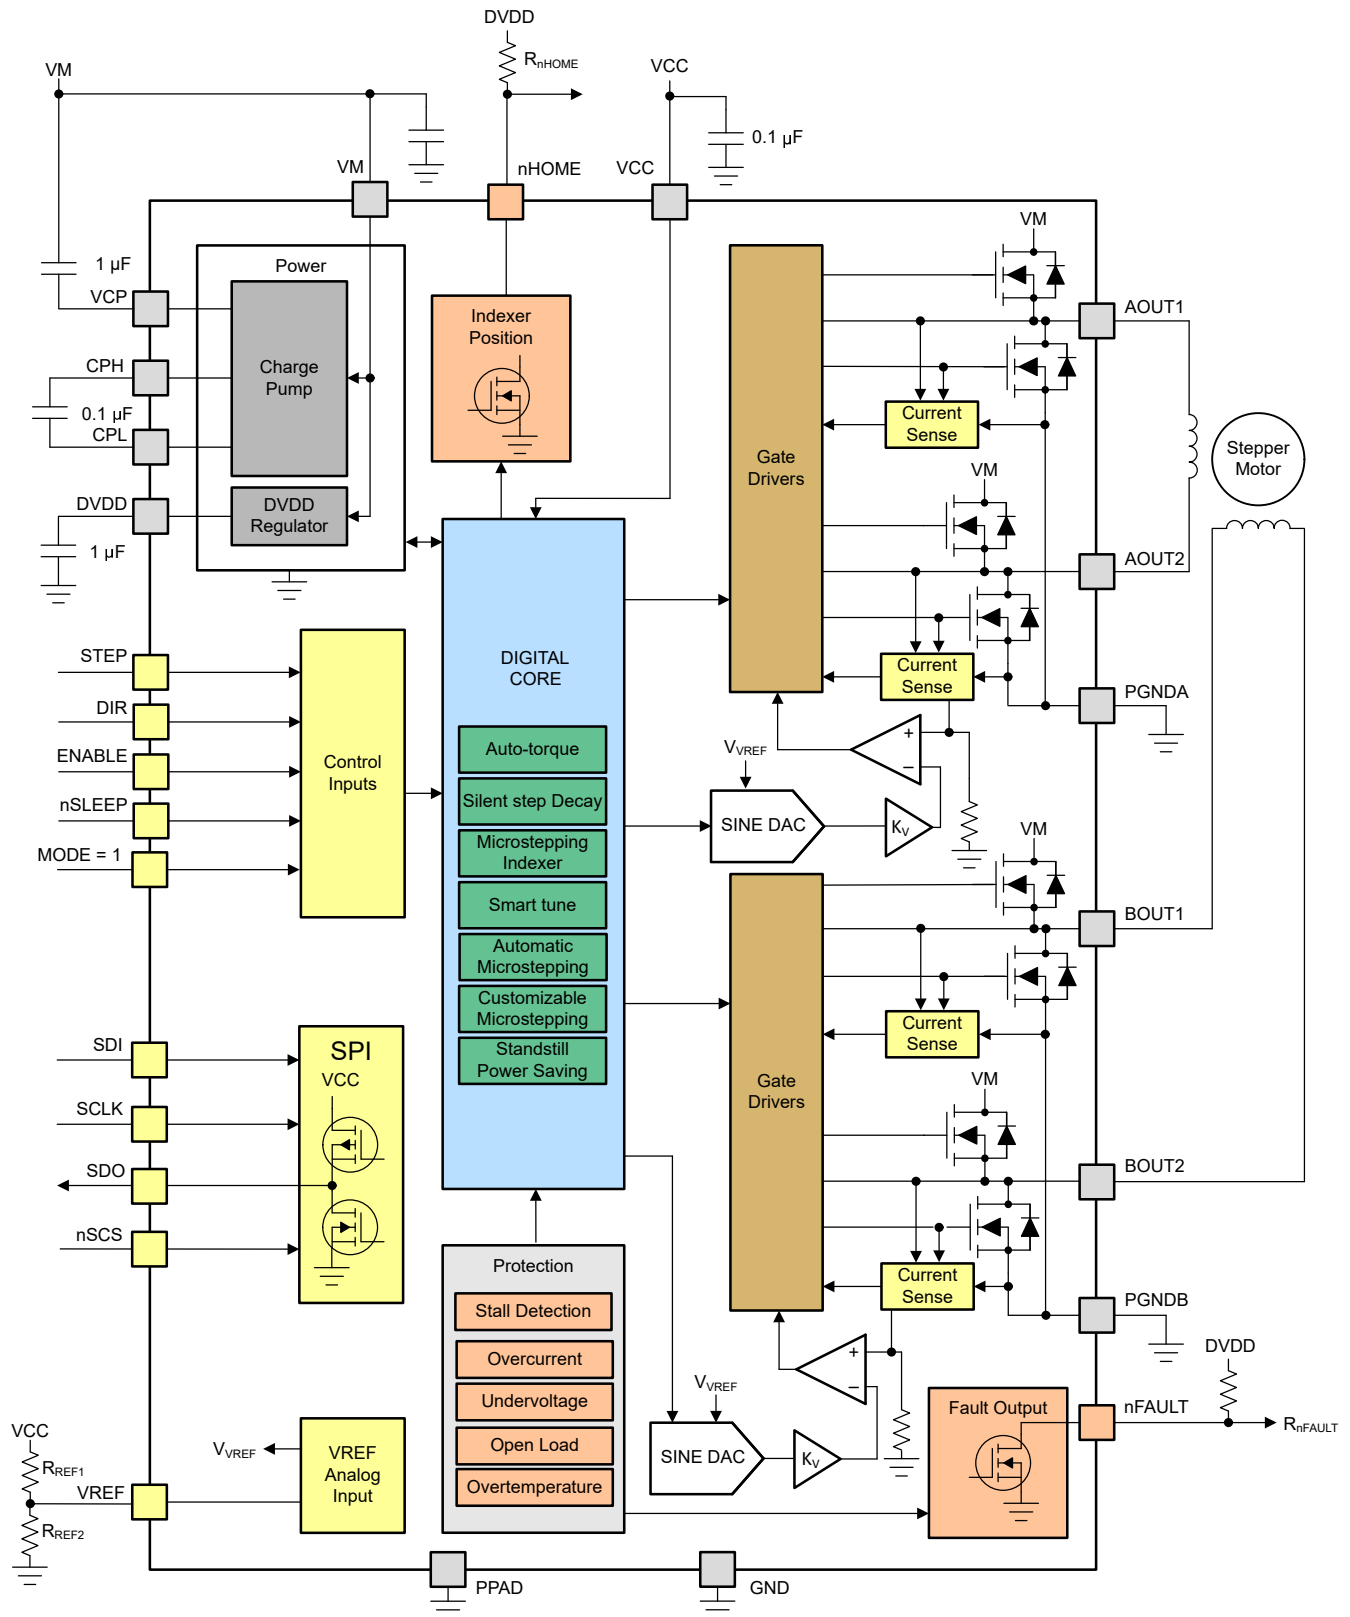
DVDD
$R_{nHOME}$
VM
VCC
0.1 µF
VM
nHOME
VCC
1 µF
VCP
Power
Charge Pump
CPH
0.1 µF
CPL
DVDD
DVDD Regulator
1 µF
Indexer Position
Gate Drivers
VM
AOUT1
Current Sense
VM
AOUT2
Stepper Motor
Current Sense
PGNDA
DIGITAL CORE
STEP
DIR
ENABLE
nSLEEP
MODE = 1
Control Inputs
Auto-torque
Silent step Decay
Microstepping Indexer
Smart tune
Automatic Microstepping
Customizable Microstepping
Standstill Power Saving
$V_{VREF}$
SINE DAC
$K_V$
VM
BOUT1
Gate Drivers
Current Sense
VM
BOUT2
Current Sense
PGNDB
SDI
SCLK
SDO
nSCS
SPI
VCC
Protection
Stall Detection
Overcurrent
Undervoltage
Open Load
Overtemperature
$V_{VREF}$
SINE DAC
$K_V$
DVDD
Fault Output
nFAULT
$R_{nFAULT}$
VCC
$R_{REF1}$
VREF
$R_{REF2}$
$V_{VREF}$
VREF Analog Input
PPAD
GND